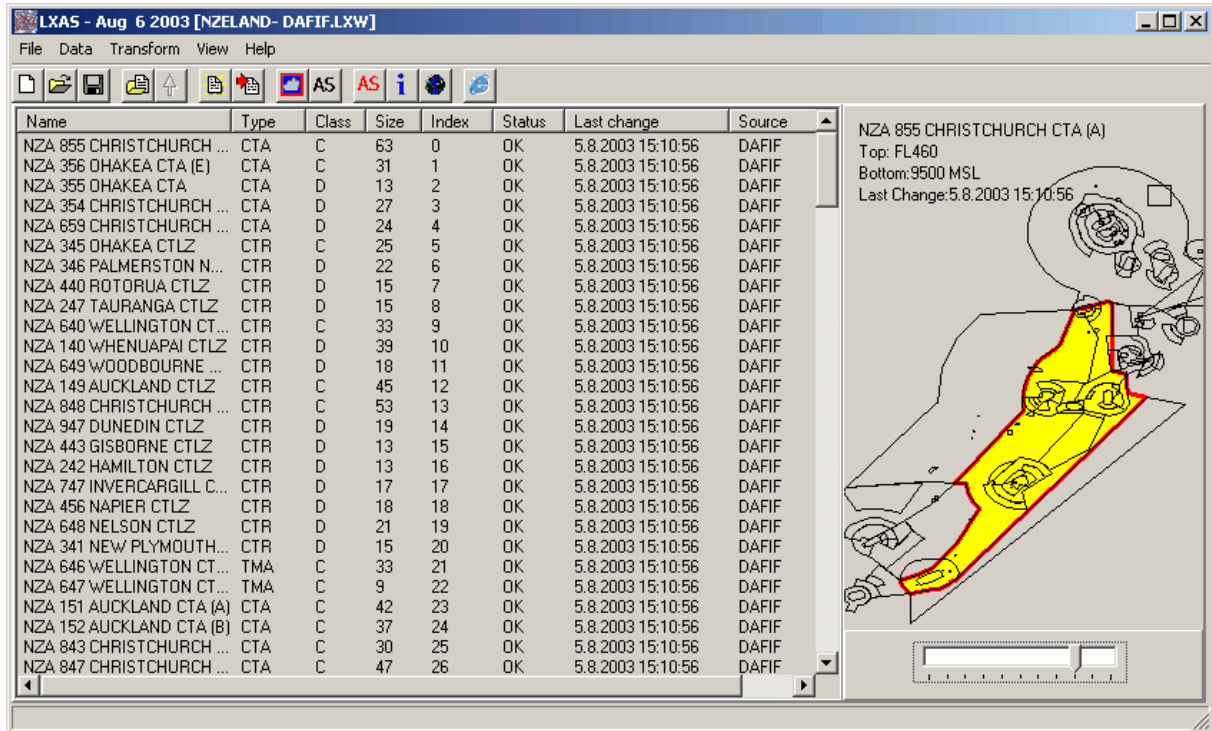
LXAS - Aug 6 2003 [NZELAND- DAFIF.LXW]

File Data Transform View Help

AS AS i

| Name | Type | Class | Size | Index | Status | Last change | Source |
|---|---|---|---|---|---|---|---|
| NZA 855 CHRISTCHURCH ... | CTA | C | 63 | 0 | OK | 5.8.2003 15:10:56 | DAFIF |
| NZA 356 OHAKEA CTA (E) | CTA | C | 31 | 1 | OK | 5.8.2003 15:10:56 | DAFIF |
| NZA 355 OHAKEA CTA | CTA | D | 13 | 2 | OK | 5.8.2003 15:10:56 | DAFIF |
| NZA 354 CHRISTCHURCH ... | CTA | D | 27 | 3 | OK | 5.8.2003 15:10:56 | DAFIF |
| NZA 659 CHRISTCHURCH ... | CTA | D | 24 | 4 | OK | 5.8.2003 15:10:56 | DAFIF |
| NZA 345 OHAKEA CTLZ | CTR | C | 25 | 5 | OK | 5.8.2003 15:10:56 | DAFIF |
| NZA 346 PALMERSTON N... | CTR | D | 22 | 6 | OK | 5.8.2003 15:10:56 | DAFIF |
| NZA 440 ROTORUA CTLZ | CTR | D | 15 | 7 | OK | 5.8.2003 15:10:56 | DAFIF |
| NZA 247 TAURANGA CTLZ | CTR | D | 15 | 8 | OK | 5.8.2003 15:10:56 | DAFIF |
| NZA 640 WELLINGTON CT... | CTR | C | 33 | 9 | OK | 5.8.2003 15:10:56 | DAFIF |
| NZA 140 WHENUAPAI CTLZ | CTR | D | 39 | 10 | OK | 5.8.2003 15:10:56 | DAFIF |
| NZA 649 WOODBOURNE ... | CTR | D | 18 | 11 | OK | 5.8.2003 15:10:56 | DAFIF |
| NZA 149 AUCKLAND CTLZ | CTR | C | 45 | 12 | OK | 5.8.2003 15:10:56 | DAFIF |
| NZA 848 CHRISTCHURCH ... | CTR | C | 53 | 13 | OK | 5.8.2003 15:10:56 | DAFIF |
| NZA 947 DUNEDIN CTLZ | CTR | D | 19 | 14 | OK | 5.8.2003 15:10:56 | DAFIF |
| NZA 443 GISBORNE CTLZ | CTR | D | 13 | 15 | OK | 5.8.2003 15:10:56 | DAFIF |
| NZA 242 HAMILTON CTLZ | CTR | D | 13 | 16 | OK | 5.8.2003 15:10:56 | DAFIF |
| NZA 747 INVERCARGILL C... | CTR | D | 17 | 17 | OK | 5.8.2003 15:10:56 | DAFIF |
| NZA 456 NAPIER CTLZ | CTR | D | 18 | 18 | OK | 5.8.2003 15:10:56 | DAFIF |
| NZA 648 NELSON CTLZ | CTR | D | 21 | 19 | OK | 5.8.2003 15:10:56 | DAFIF |
| NZA 341 NEW PLYMOUTH... | CTR | D | 15 | 20 | OK | 5.8.2003 15:10:56 | DAFIF |
| NZA 646 WELLINGTON CT... | TMA | C | 33 | 21 | OK | 5.8.2003 15:10:56 | DAFIF |
| NZA 647 WELLINGTON CT... | TMA | C | 9 | 22 | OK | 5.8.2003 15:10:56 | DAFIF |
| NZA 151 AUCKLAND CTA (A) | CTA | C | 42 | 23 | OK | 5.8.2003 15:10:56 | DAFIF |
| NZA 152 AUCKLAND CTA (B) | CTA | C | 37 | 24 | OK | 5.8.2003 15:10:56 | DAFIF |
| NZA 843 CHRISTCHURCH ... | CTA | C | 30 | 25 | OK | 5.8.2003 15:10:56 | DAFIF |
| NZA 847 CHRISTCHURCH ... | CTA | C | 47 | 26 | OK | 5.8.2003 15:10:56 | DAFIF |

NZA 855 CHRISTCHURCH CTA (A)
Top: FL460
Bottom:9500 MSL
Last Change:5.8.2003 15:10:56